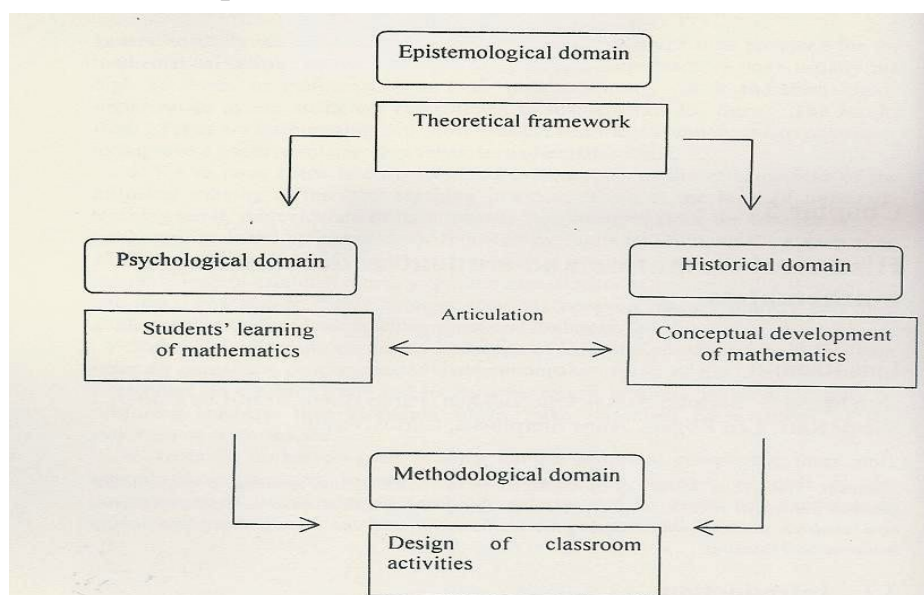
Epistemological domain

Theoretical framework

Psychological domain

Historical domain

Articulation

Students' learning of mathematics

Conceptual development of mathematics

Methodological domain

Design of classroom activities